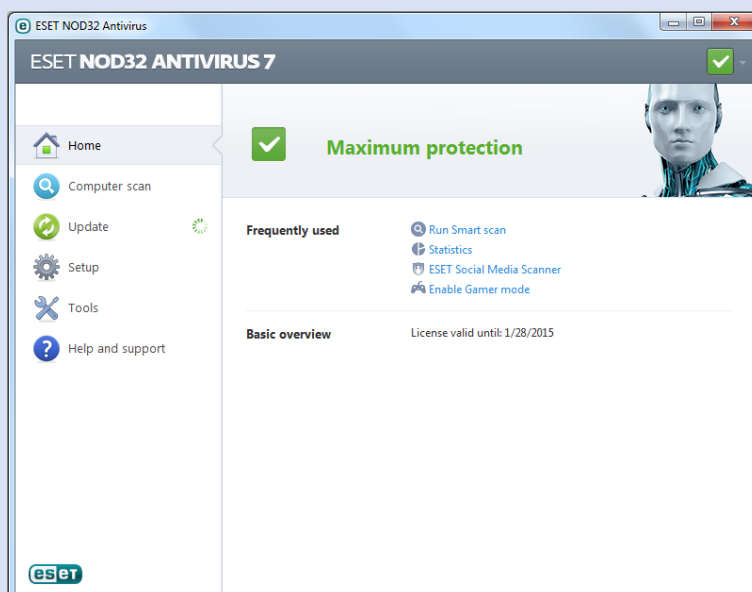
ESET NOD32 Antivirus

ESET NOD32 ANTIVIRUS 7

Home
Computer scan
Update
Setup
Tools
Help and support

Maximum protection

Frequently used
Run Smart scan
Statistics
ESET Social Media Scanner
Enable Gamer mode

Basic overview
License valid until: 1/28/2015

eset